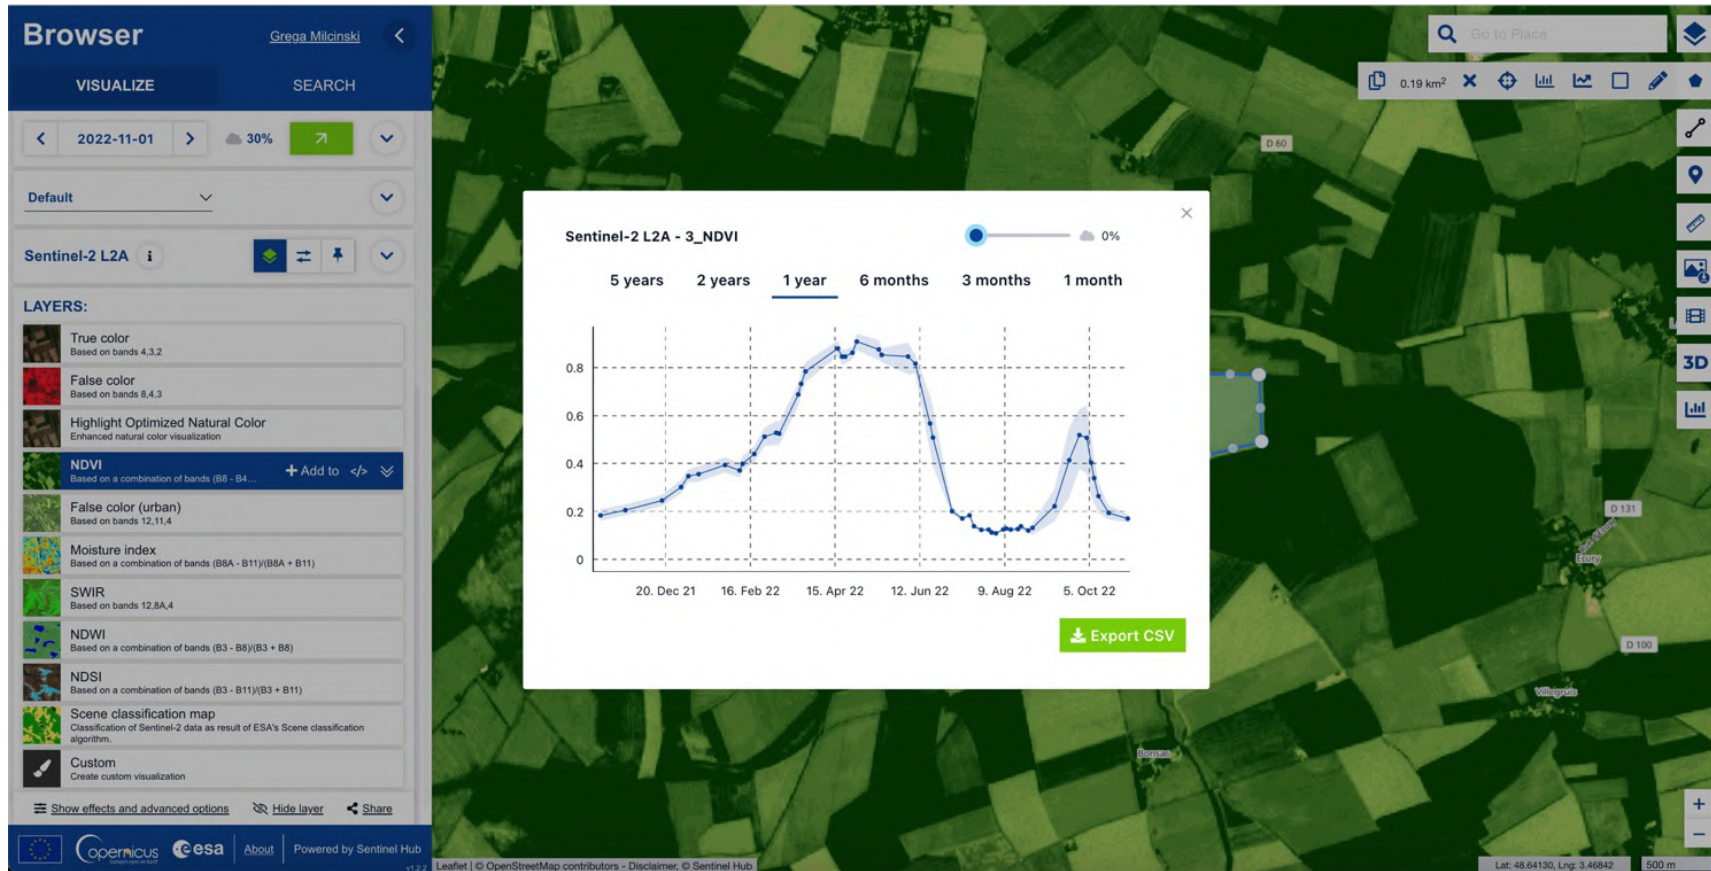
Browser
Grega Milcinski
VISUALIZE
SEARCH
2022-11-01
30%
Default
Sentinel-2 L2A
LAYERS:
True color
Based on bands 4,3,2
False color
Based on bands 8,4,3
Highlight Optimized Natural Color
Enhanced natural color visualization
NDVI
Based on a combination of bands (B8 - B4...
+ Add to
False color (urban)
Based on bands 12,11,4
Moisture index
Based on a combination of bands (B8A - B11)/(B8A + B11)
SWIR
Based on bands 12,8A,4
NDWI
Based on a combination of bands (B3 - B8)/(B3 + B8)
NDSI
Based on a combination of bands (B3 - B11)/(B3 + B11)
Scene classification map
Classification of Sentinel-2 data as result of ESA's Scene classification algorithm.
Custom
Create custom visualization
Show effects and advanced options
Hide layer
Share
Copernicus
esa
About
Powered by Sentinel Hub

Go to Place
0.19 km²
3D
D 60
D 131
D 100

Sentinel-2 L2A - 3_NDVI
0%
5 years
2 years
1 year
6 months
3 months
1 month
0.8
0.6
0.4
0.2
0
20. Dec 21
16. Feb 22
15. Apr 22
12. Jun 22
9. Aug 22
5. Oct 22
Export CSV

Leaflet | © OpenStreetMap contributors - Disclaimer, © Sentinel Hub
Lat: 48.64130, Lng: 3.46842
500 m